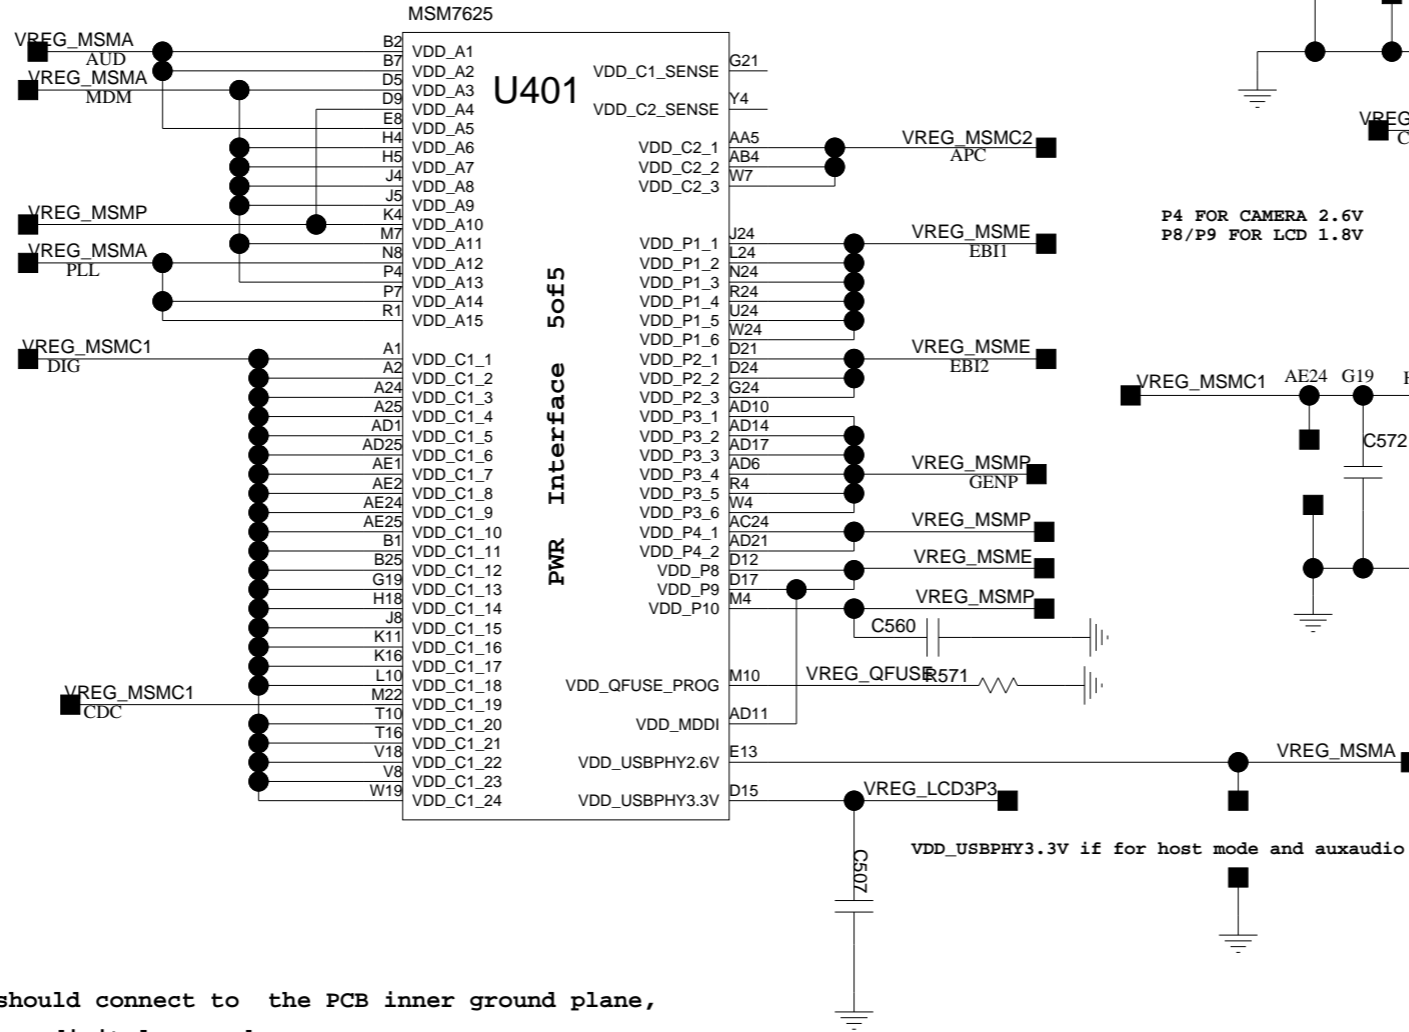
MSM7625

U401

PWR Interface 5of5

VREG_MSMA AUD
VREG_MSMA MDM
VREG_MSMP
VREG_MSMA PLL
VREG_MSMC1 DIG
VREG_MSMC1 CDC

B2 VDD_A1
B7 VDD_A2
D5 VDD_A3
D9 VDD_A4
E8 VDD_A5
H4 VDD_A6
H5 VDD_A7
J4 VDD_A8
J5 VDD_A9
K4 VDD_A10
M7 VDD_A11
N8 VDD_A12
P4 VDD_A13
P7 VDD_A14
R1 VDD_A15

A1 VDD_C1_1
A2 VDD_C1_2
A24 VDD_C1_3
A25 VDD_C1_4
AD1 VDD_C1_5
AD25 VDD_C1_6
AE1 VDD_C1_7
AE2 VDD_C1_8
AE24 VDD_C1_9
AE25 VDD_C1_10
B1 VDD_C1_11
B25 VDD_C1_12
G19 VDD_C1_13
H18 VDD_C1_14
J8 VDD_C1_15
K11 VDD_C1_16
K16 VDD_C1_17
L10 VDD_C1_18
M22 VDD_C1_19
T10 VDD_C1_20
T16 VDD_C1_21
V18 VDD_C1_22
V8 VDD_C1_23
W19 VDD_C1_24

VDD_C1_SENSE G21
VDD_C2_SENSE Y4
VDD_C2_1 AA5
VDD_C2_2 AB4
VDD_C2_3 W7
VDD_P1_1 J24
VDD_P1_2 L24
VDD_P1_3 N24
VDD_P1_4 R24
VDD_P1_5 U24
VDD_P1_6 W24
VDD_P2_1 D21
VDD_P2_2 D24
VDD_P2_3 G24
VDD_P3_1 AD10
VDD_P3_2 AD14
VDD_P3_3 AD17
VDD_P3_4 AD6
VDD_P3_5 R4
VDD_P3_6 W4
VDD_P4_1 AC24
VDD_P4_2 AD21
VDD_P8 D12
VDD_P9 D17
VDD_P10 M4
VDD_QFUSE_PROG M10
VDD_MDDI AD11
VDD_USBPHY2.6V E13
VDD_USBPHY3.3V D15

VREG_MSMC2 APC
VREG_MSME EBI1
VREG_MSME EBI2
VREG_MSMP GENP
VREG_MSMP
VREG_MSME
VREG_MSMP
C560
VREG_QFUSE R571
VREG_MSMA
VREG_LCD3P3
C507

P4 FOR CAMERA 2.6V
P8/P9 FOR LCD 1.8V

VREG_MSMC1 AE24 G19
C572
VREG C

VDD_USBPHY3.3V if for host mode and auxaudio

should connect to the PCB inner ground plane,